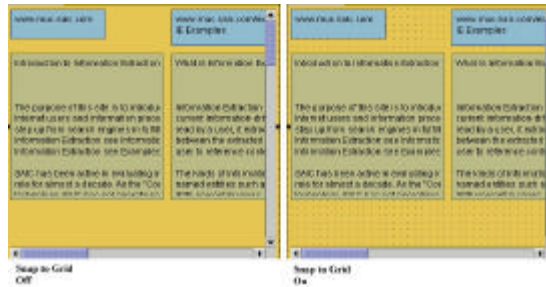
www.mac.sac.com

www.mac.sac.com/ex & Examples

Introduction to Information Extraction

The purpose of this site is to introduce information users and information professionals to search engines in full Information Extraction. Information Extraction. See Examples

SAIC has been active in evaluating a role for almost a decade. As the "Co

What is Information Extraction

Information Extraction current information are read by a user, it extracts between the extracted user to reference collection

The kinds of information named entities such as

Snap to Grid Off

www.mac.sac.com

www.mac.sac.com/ex & Examples

Introduction to Information Extraction

The purpose of this site is to introduce information users and information professionals to search engines in full Information Extraction. Information Extraction. See Examples

SAIC has been active in evaluating a role for almost a decade. As the "Co

What is Information Extraction

Information Extraction current information are read by a user, it extracts between the extracted user to reference collection

The kinds of information named entities such as

Snap to Grid On